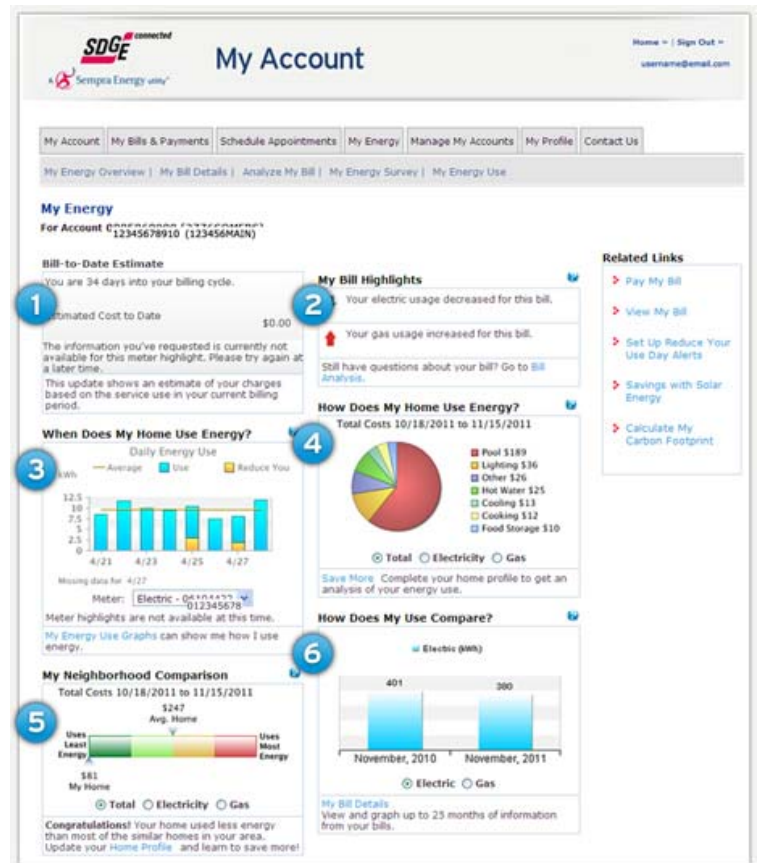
SDGE connected
A Sempra Energy utility

My Account

Home | Sign Out
username@email.com

My Account | My Bills & Payments | Schedule Appointments | My Energy | Manage My Accounts | My Profile | Contact Us

My Energy Overview | My Bill Details | Analyze My Bill | My Energy Survey | My Energy Use

My Energy
For Account 12345678910 (123456MAIN)

Bill-to-Date Estimate
You are 34 days into your billing cycle.

1

Estimated Cost to Date $0.00

The information you've requested is currently not available for this meter highlight. Please try again at a later time.

This update shows an estimate of your charges based on the service use in your current billing period.

My Bill Highlights

2

Your electric usage decreased for this bill.

Your gas usage increased for this bill.

Still have questions about your bill? Go to Bill Analysis.

Related Links
Pay My Bill
View My Bill
Set Up Reduce Your Use Day Alerts
Savings with Solar Energy
Calculate My Carbon Footprint

When Does My Home Use Energy?

3

Daily Energy Use
kWh
Average Use Reduce You
12.5
10
7.5
5
2.5
0
4/21 4/23 4/25 4/27
Missing data for 4/27
Meter: Electric - 012345678
Meter highlights are not available at this time.
My Energy Use Graphs can show me how I use energy.

How Does My Home Use Energy?

4

Total Costs 10/18/2011 to 11/15/2011
Pool $189
Lighting $36
Other $26
Hot Water $25
Cooling $13
Cooking $12
Food Storage $10
Total Electricity Gas
Save More Complete your home profile to get an analysis of your energy use.

My Neighborhood Comparison

5

Total Costs 10/18/2011 to 11/15/2011
$247
Avg. Home
Uses Least Energy
Uses Most Energy
$81
My Home
Total Electricity Gas
Congratulations! Your home used less energy than most of the similar homes in your area. Update your Home Profile and learn to save more!

How Does My Use Compare?

6

Electric (kWh)
401
380
November, 2010 November, 2011
Electric Gas
My Bill Details
View and graph up to 25 months of information from your bills.